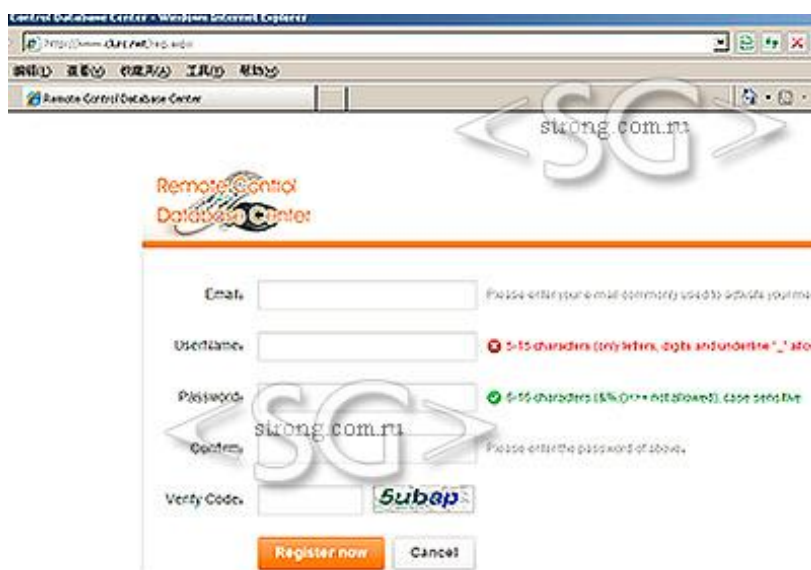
Control Database Center - Windows Internet Explorer
http://www.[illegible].net/reg.aspx
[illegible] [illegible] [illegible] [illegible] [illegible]
Remote Control Database Center
SG
sizong.com.ru
Remote Control
Database Center
Email* Please enter your e-mail commonly used to activate your m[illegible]
UserName* 5-15 characters (only letters, digits and underline "_" allo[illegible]
Password* 6-16 characters (&%;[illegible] not allowed), case sensitive
SG
sizong.com.ru
Confirm* Please enter the password of above.
Verify Code* 5ubep
Register now Cancel